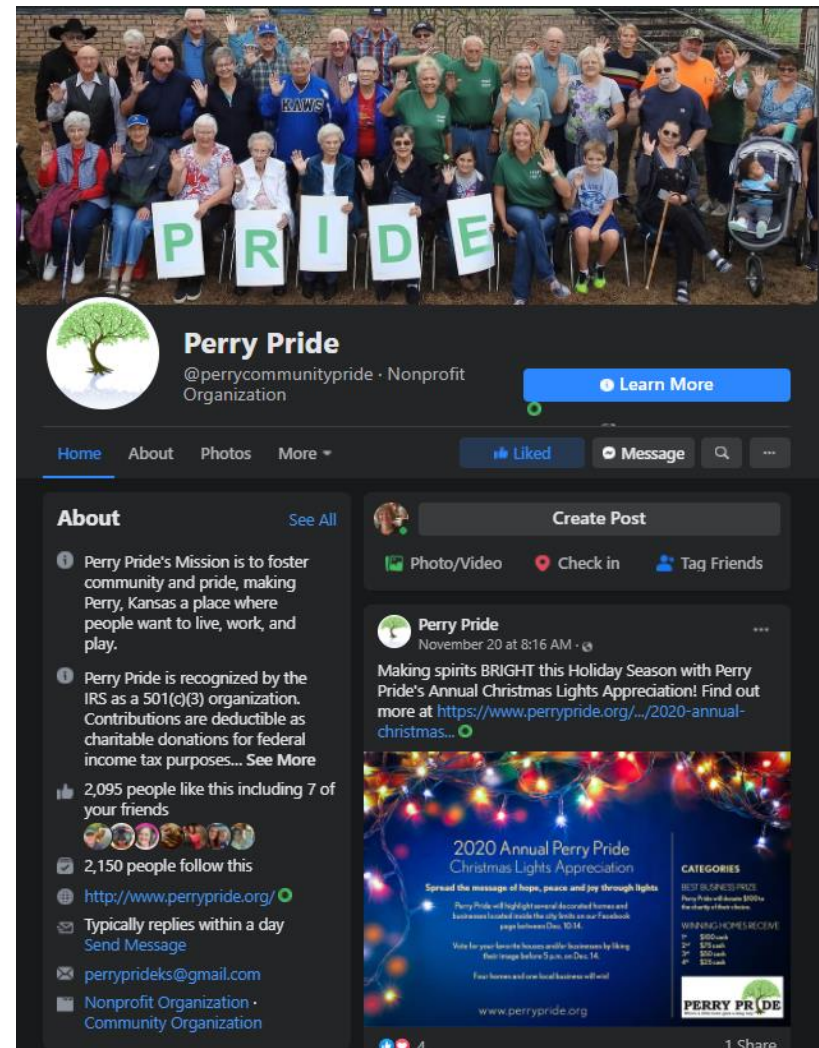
KAWS

P R I D E

Perry Pride
@perrycommunitypride · Nonprofit Organization

Learn More

Home About Photos More

Liked Message ···

About See All

Perry Pride's Mission is to foster community and pride, making Perry, Kansas a place where people want to live, work, and play.

Perry Pride is recognized by the IRS as a 501(c)(3) organization. Contributions are deductible as charitable donations for federal income tax purposes... See More

2,095 people like this including 7 of your friends

2,150 people follow this

http://www.perrypride.org/

Typically replies within a day
Send Message

perryprideks@gmail.com

Nonprofit Organization · Community Organization

Create Post

Photo/Video Check in Tag Friends

Perry Pride
November 20 at 8:16 AM ·

Making spirits BRIGHT this Holiday Season with Perry Pride's Annual Christmas Lights Appreciation! Find out more at https://www.perrypride.org/.../2020-annual-christmas...

2020 Annual Perry Pride
Christmas Lights Appreciation

Spread the message of hope, peace and joy through lights

Perry Pride will highlight several decorated homes and businesses located inside the city limits on our Facebook page between Dec. 10-14.

Vote for your favorite houses and/or businesses by liking their image before 5 p.m. on Dec. 14.

Four homes and one local business will win!

www.perrypride.org

CATEGORIES

BEST BUSINESS PRIZE
Perry Pride will donate $100 to the charity of their choice

WINNING HOMES RECEIVE
1st $100 cash
2nd $75 cash
3rd $50 cash
4th $25 cash

PERRY PRIDE
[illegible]

4

1 Share